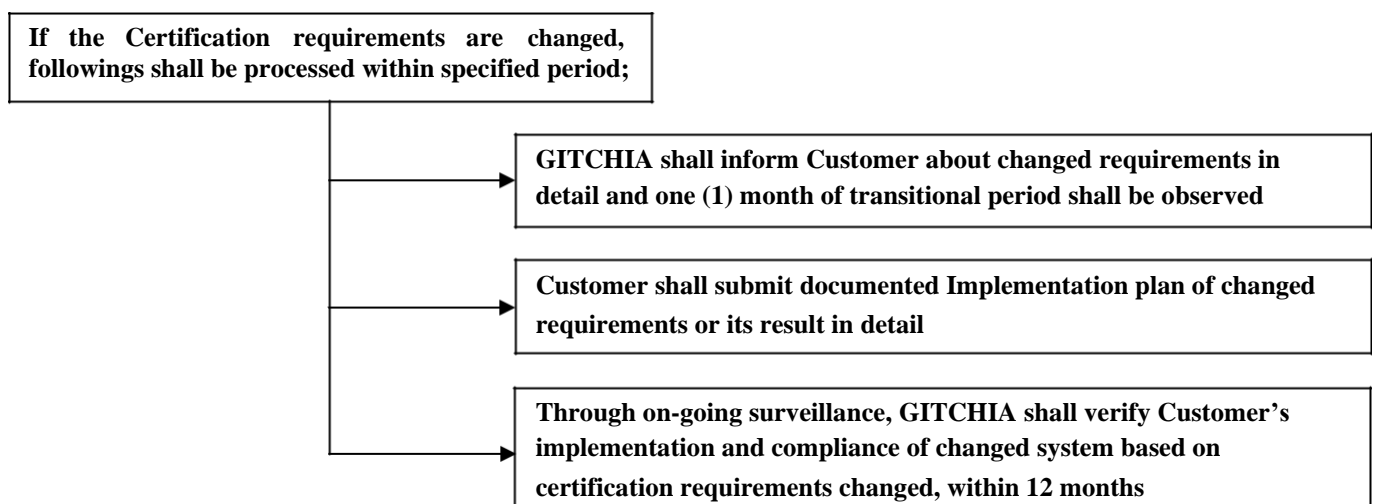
If the Certification requirements are changed, followings shall be processed within specified period;

GITCHIA shall inform Customer about changed requirements in detail and one (1) month of transitional period shall be observed

Customer shall submit documented Implementation plan of changed requirements or its result in detail

Through on-going surveillance, GITCHIA shall verify Customer's implementation and compliance of changed system based on certification requirements changed, within 12 months